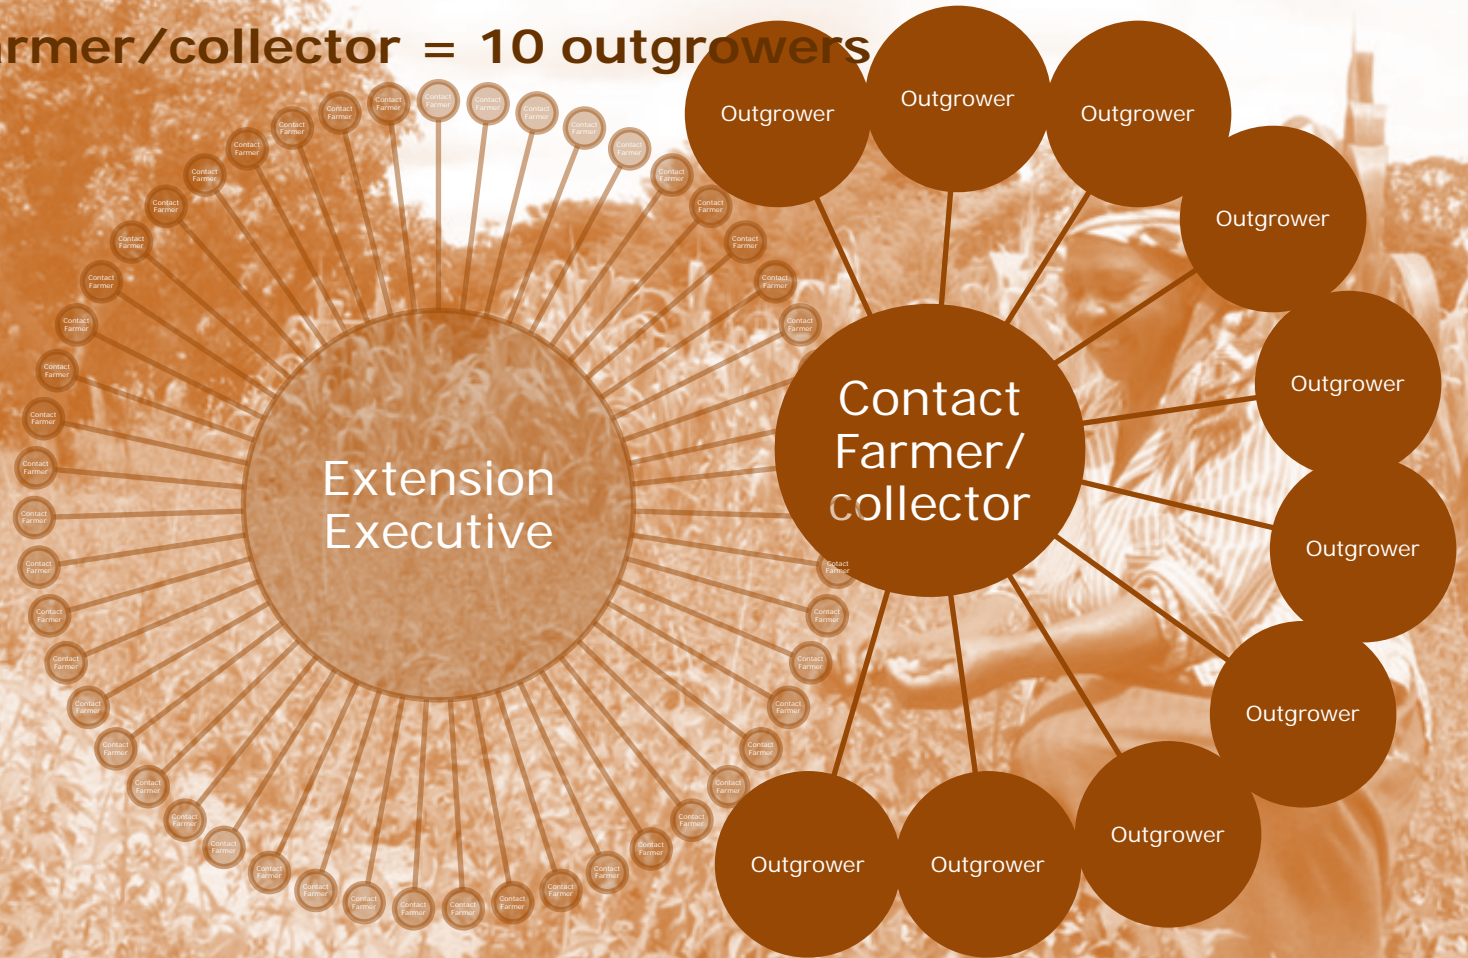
rmer/collector = 10 outgrowers

Outgrower
Outgrower
Outgrower
Outgrower
Outgrower
Outgrower
Outgrower
Outgrower
Outgrower
Outgrower

Contact Farmer/ collector

Extension Executive

Contact Farmer
Contact Farmer
Contact Farmer
Contact Farmer
Contact Farmer
Contact Farmer
Contact Farmer
Contact Farmer
Contact Farmer
Contact Farmer
Contact Farmer
Contact Farmer
Contact Farmer
Contact Farmer
Contact Farmer
Contact Farmer
Contact Farmer
Contact Farmer
Contact Farmer
Contact Farmer
Contact Farmer
Contact Farmer
Contact Farmer
Contact Farmer
Contact Farmer
Contact Farmer
Contact Farmer
Contact Farmer
Contact Farmer
Contact Farmer
Contact Farmer
Contact Farmer
Contact Farmer
Contact Farmer
Contact Farmer
Contact Farmer
Contact Farmer
Contact Farmer
Contact Farmer
Contact Farmer
Contact Farmer
Contact Farmer
Contact Farmer
Contact Farmer
Contact Farmer
Contact Farmer
Contact Farmer
Contact Farmer
Contact Farmer
Contact Farmer